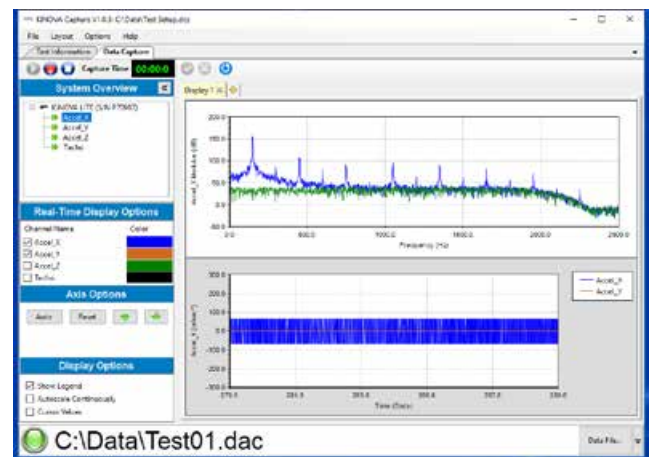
KINOVA Capture V1.6.3 - C:\Data\Test Setup.dcs

File Layout Options Help

Test Information Data Capture

Capture Time 00:00:0

System Overview

KINOVA LITE (S/N P70067)
Accel_X
Accel_Y
Accel_Z
Tacho

Real-Time Display Options

Channel Name Color
Accel_X
Accel_Y
Accel_Z
Tacho

Axis Options

Auto Reset

Display Options

Show Legend
Autoscale Continuously
Cursor Values

Display 1

200.0
100.0
50.0
0.0
-50.0
0.0 500.0 1000.0 1500.0 2000.0 2500.0
Frequency (Hz)

300.0
200.0
100.0
0.0
-100.0
-200.0
-300.0
Time (Secs)

Accel_X
Accel_Y

C:\Data\Test01.dac

Data File...